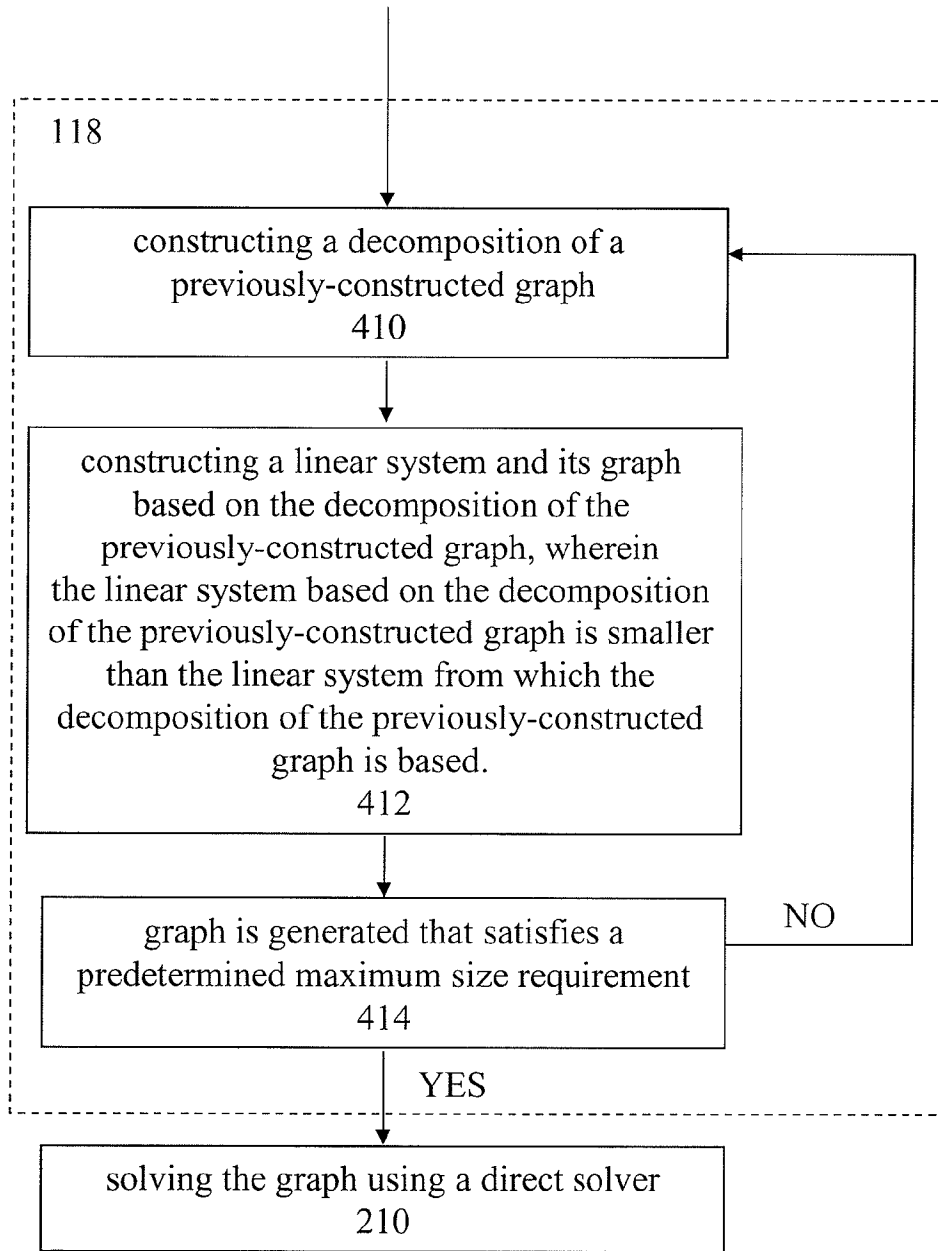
118

constructing a decomposition of a previously-constructed graph
410

constructing a linear system and its graph based on the decomposition of the previously-constructed graph, wherein the linear system based on the decomposition of the previously-constructed graph is smaller than the linear system from which the decomposition of the previously-constructed graph is based.
412

graph is generated that satisfies a predetermined maximum size requirement
414

NO

YES

solving the graph using a direct solver
210